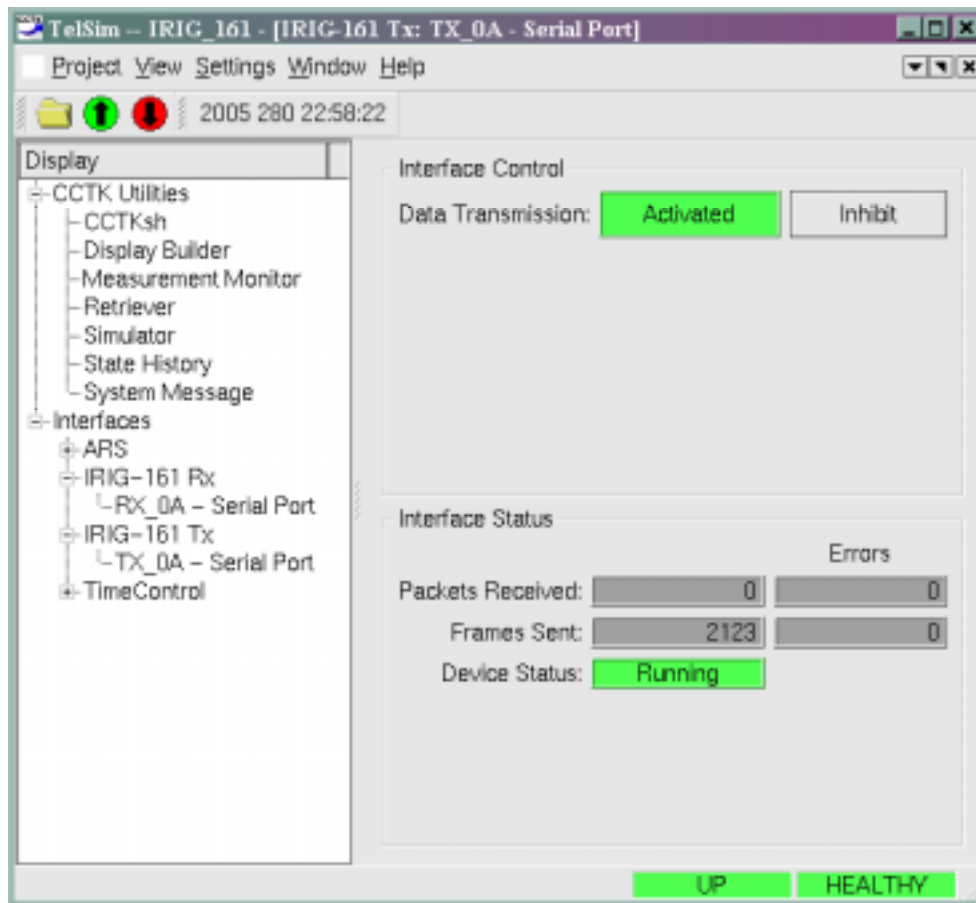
TelSim -- IRIG_161 - [IRIG-161 Tx: TX_0A - Serial Port]

Project View Settings Window Help

2005 280 22:58:22

Display

CCTK Utilities
CCTKsh
Display Builder
Measurement Monitor
Retriever
Simulator
State History
System Message
Interfaces
ARS
IRIG-161 Rx
RX_0A - Serial Port
IRIG-161 Tx
TX_0A - Serial Port
TimeControl

Interface Control

Data Transmission: Activated Inhibit

Interface Status

Errors

| | | Errors |
|---|---|---|
| Packets Received: | 0 | 0 |
| Frames Sent: | 2123 | 0 |
| Device Status: | Running | |

UP HEALTHY